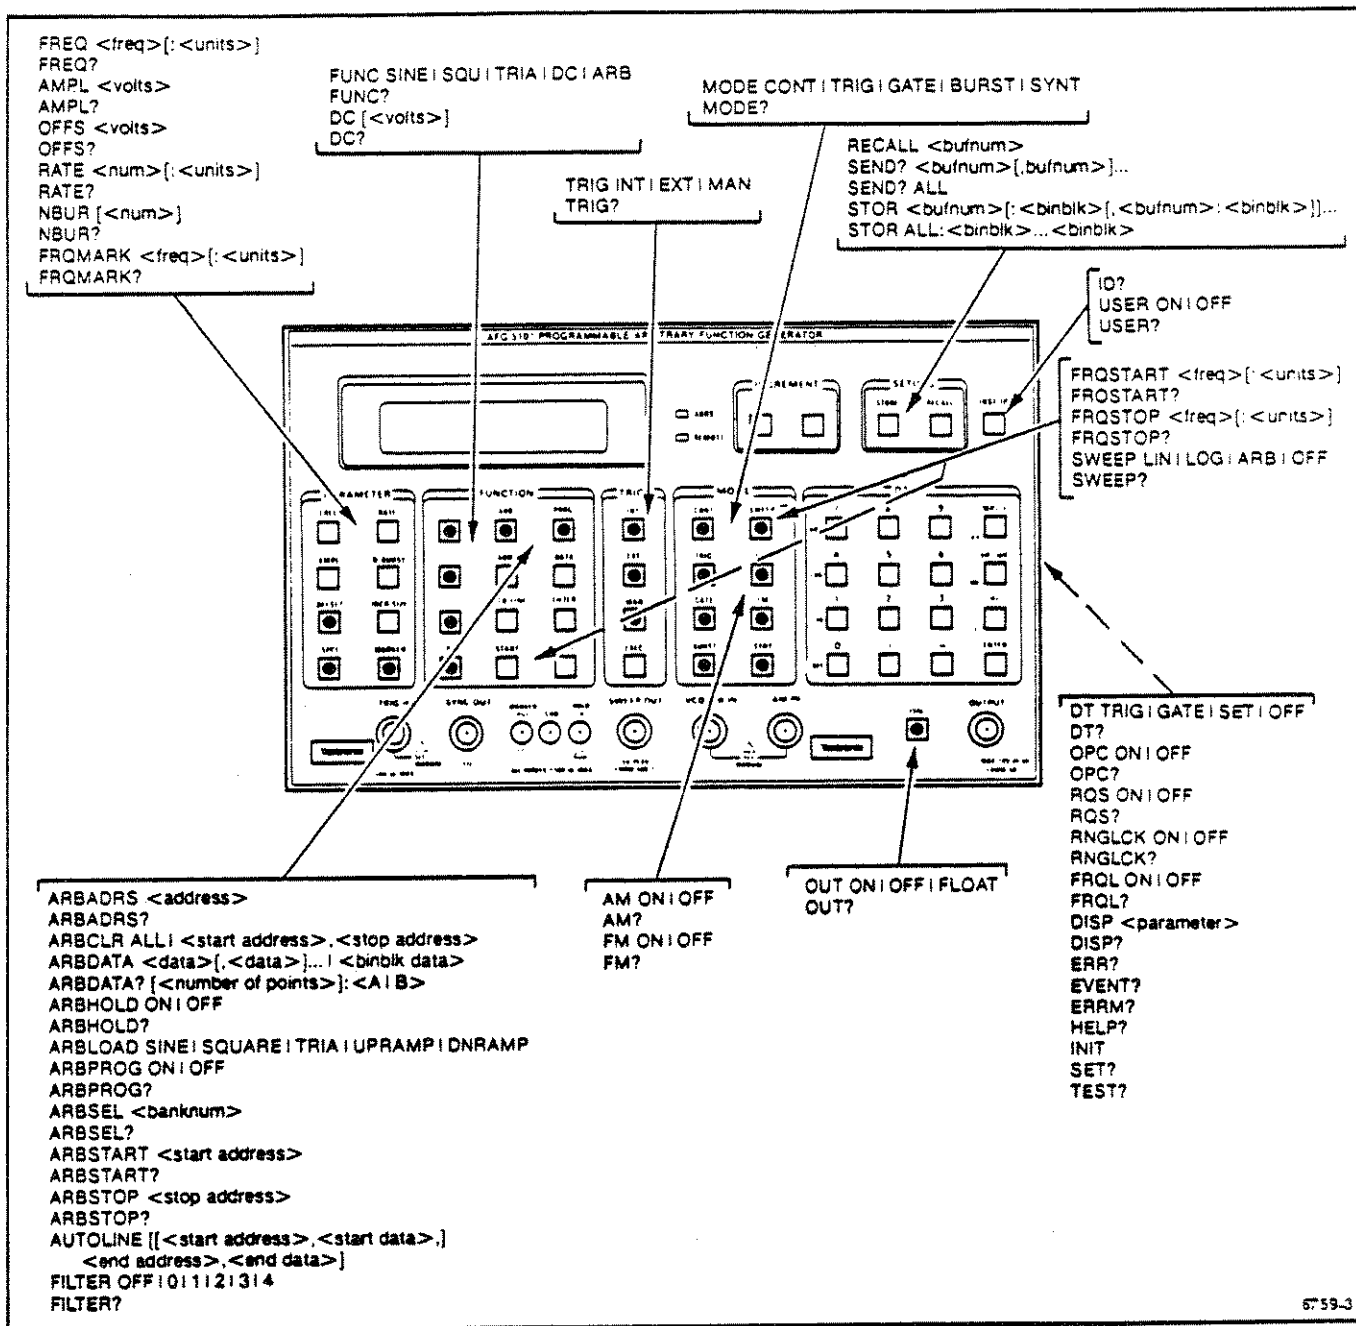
FREQ <freq>[:<units>]
FREQ?
AMPL <volts>
AMPL?
OFFS <volts>
OFFS?
RATE <num>[:<units>]
RATE?
NBUR [<num>]
NBUR?
FRQMARK <freq>[:<units>]
FRQMARK?

FUNC SINE | SQU | TRIA | DC | ARB
FUNC?
DC [<volts>]
DC?

TRIG INT | EXT | MAN
TRIG?

MODE CONT | TRIG | GATE | BURST | SYNT
MODE?

RECALL <bufnum>
SEND? <bufnum>[,bufnum>]...
SEND? ALL
STOR <bufnum>[:<binblk>[,<bufnum>:<binblk>]]...
STOR ALL:<binblk>...<binblk>

ID?
USER ON | OFF
USER?

FRQSTART <freq>[:<units>]
FRQSTART?
FRQSTOP <freq>[:<units>]
FRQSTOP?
SWEEP LIN | LOG | ARB | OFF
SWEEP?

AFG 5101 PROGRAMMABLE AR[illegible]TRARY FUNCTION GE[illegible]ERATOR

DT TRIG | GATE | SET | OFF
DT?
OPC ON | OFF
OPC?
RQS ON | OFF
RQS?
RNGLCK ON | OFF
RNGLCK?
FRQL ON | OFF
FRQL?
DISP <parameter>
DISP?
ERR?
EVENT?
ERRM?
HELP?
INIT
SET?
TEST?

ARBADRS <address>
ARBADRS?
ARBCLR ALL | <start address>,<stop address>
ARBDATA <data>[,<data>]... | <binblk data>
ARBDATA? [<number of points>]:<A | B>
ARBHOLD ON | OFF
ARBHOLD?
ARBLOAD SINE | SQUARE | TRIA | UPRAMP | DNRAMP
ARBPROG ON | OFF
ARBPROG?
ARBSEL <banknum>
ARBSEL?
ARBSTART <start address>
ARBSTART?
ARBSTOP <stop address>
ARBSTOP?
AUTOLINE [[<start address>,<start data>,]
<end address>,<end data>]
FILTER OFF | 0 | 1 | 2 | 3 | 4
FILTER?

AM ON | OFF
AM?
FM ON | OFF
FM?

OUT ON | OFF | FLOAT
OUT?

6759-3